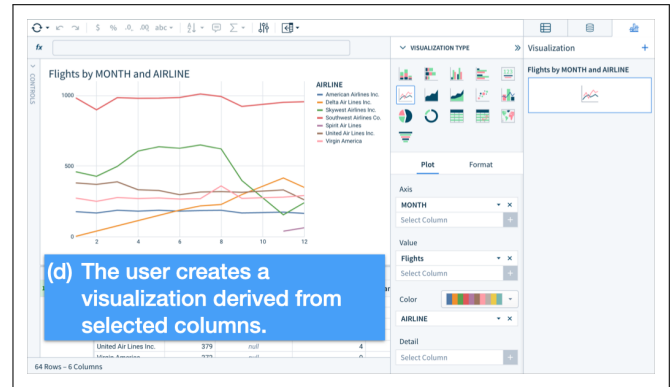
fx

CONTROLS

Flights by MONTH and AIRLINE

AIRLINE
American Airlines Inc.
Delta Air Lines Inc.
Skywest Airlines Inc.
Southwest Airlines Co.
Spirit Air Lines
United Air Lines Inc.
Virgin America

1000
500
0
2
4
6
8
10
12

(d) The user creates a visualization derived from selected columns.

ar

United Air Lines Inc. 379 null 4
Virgin America 272 null 0

64 Rows - 6 Columns

VISUALIZATION TYPE

Plot
Format

Axis
MONTH
Select Column

Value
Flights
Select Column

Color
AIRLINE
Select Column

Detail
Select Column

Visualization
+
Flights by MONTH and AIRLINE